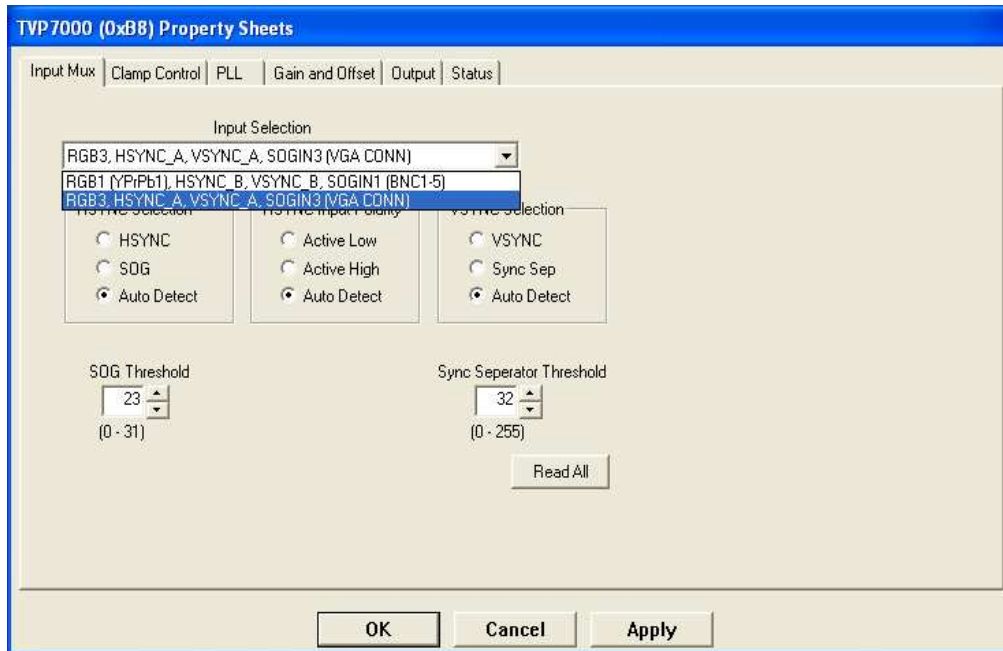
TVP7000 (0xB8) Property Sheets

Input Mux | Clamp Control | PLL | Gain and Offset | Output | Status

Input Selection

RGB3, HSYNC_A, VSYNC_A, SOGIN3 (VGA CONN)

RGB1 (YPrPb1), HSYNC_B, VSYNC_B, SOGIN1 (BNC1-5)

RGB3, HSYNC_A, VSYNC_A, SOGIN3 (VGA CONN)

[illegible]

HSYNC

SOG

Auto Detect

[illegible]

Active Low

Active High

Auto Detect

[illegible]

VSYNC

Sync Sep

Auto Detect

SOG Threshold

23

(0 - 31)

Sync Seperator Threshold

32

(0 - 255)

Read All

OK

Cancel

Apply